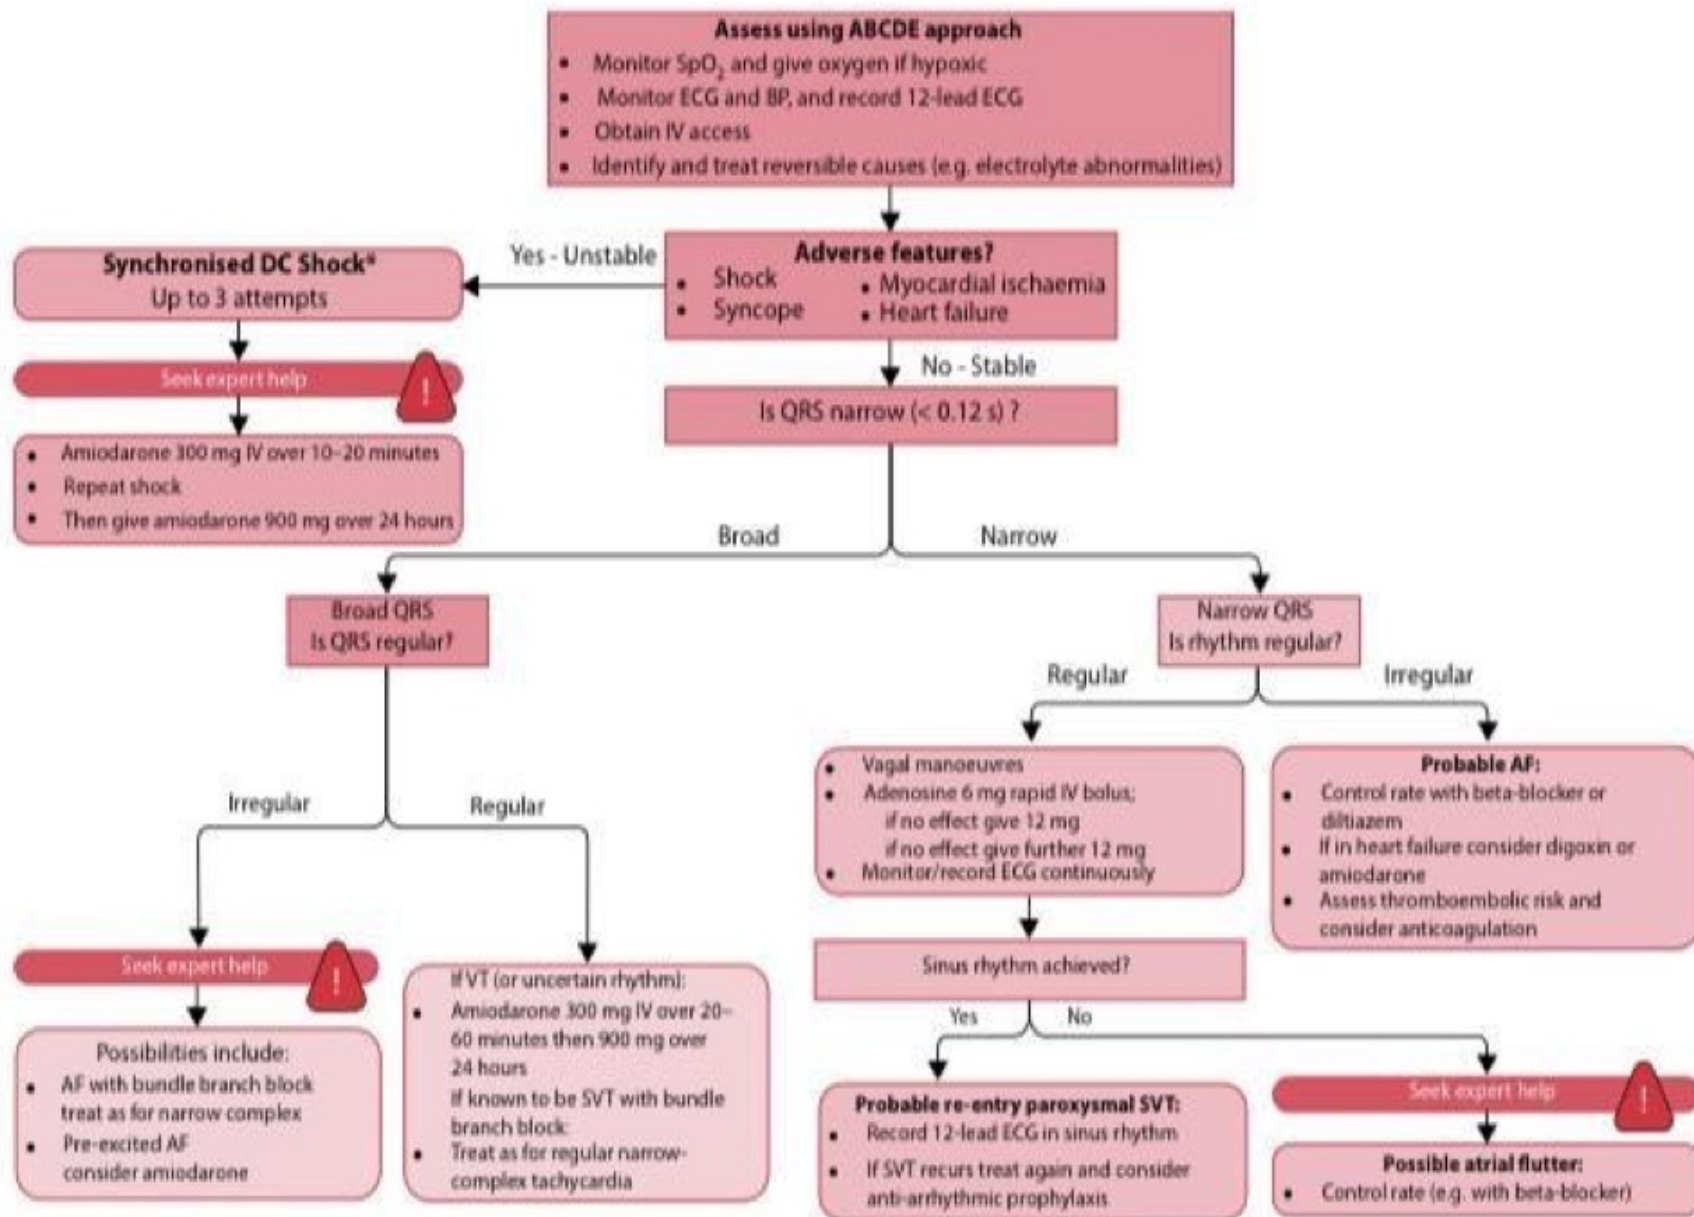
Assess using ABCDE approach
- Monitor $SpO_2$ and give oxygen if hypoxic
- Monitor ECG and BP, and record 12-lead ECG
- Obtain IV access
- Identify and treat reversible causes (e.g. electrolyte abnormalities)

Yes - Unstable

Synchronised DC Shock*
Up to 3 attempts

Seek expert help

- Amiodarone 300 mg IV over 10–20 minutes
- Repeat shock
- Then give amiodarone 900 mg over 24 hours

Adverse features?
- Shock
- Syncope
- Myocardial ischaemia
- Heart failure

No - Stable

Is QRS narrow (< 0.12 s) ?

Broad

Narrow

Broad QRS
Is QRS regular?

Irregular

Regular

Seek expert help

Possibilities include:
- AF with bundle branch block treat as for narrow complex
- Pre-excited AF consider amiodarone

If VT (or uncertain rhythm):
- Amiodarone 300 mg IV over 20–60 minutes then 900 mg over 24 hours
If known to be SVT with bundle branch block:
- Treat as for regular narrow-complex tachycardia

Narrow QRS
Is rhythm regular?

Regular

Irregular

- Vagal manoeuvres
- Adenosine 6 mg rapid IV bolus;
if no effect give 12 mg
if no effect give further 12 mg
- Monitor/record ECG continuously

Probable AF:
- Control rate with beta-blocker or diltiazem
- If in heart failure consider digoxin or amiodarone
- Assess thromboembolic risk and consider anticoagulation

Sinus rhythm achieved?

Yes

No

Probable re-entry paroxysmal SVT:
- Record 12-lead ECG in sinus rhythm
- If SVT recurs treat again and consider anti-arrhythmic prophylaxis

Seek expert help

Possible atrial flutter:
- Control rate (e.g. with beta-blocker)